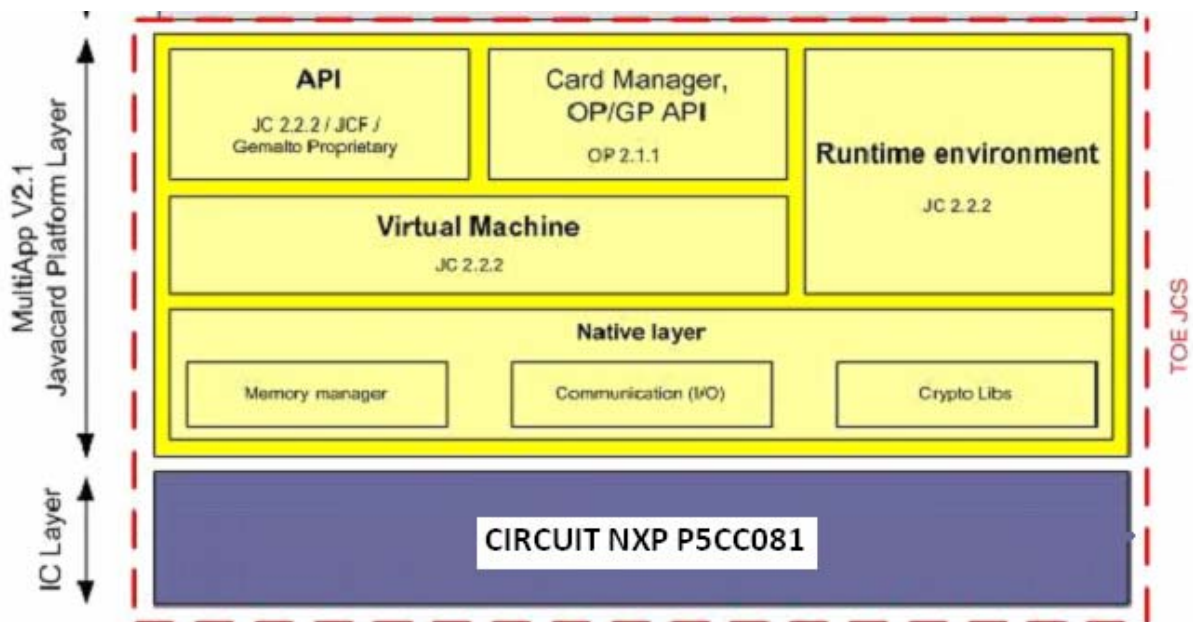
MultiApp V2.1
Javacard Platform Layer

API
JC 2.2.2 / JCF / Gemalto Proprietary

Card Manager, OP/GP API
OP 2.1.1

Runtime environment
JC 2.2.2

Virtual Machine
JC 2.2.2

Native layer

Memory manager

Communication (I/O)

Crypto Libs

TOE JCS

IC Layer

CIRCUIT NXP P5CC081